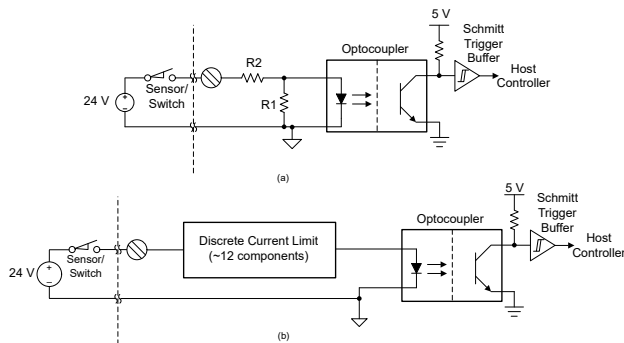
5 V

Schmitt Trigger Buffer

Optocoupler

R2

Host Controller

24 V

Sensor/ Switch

R1

(a)

5 V

Schmitt Trigger Buffer

Optocoupler

Discrete Current Limit (~12 components)

Host Controller

24 V

Sensor/ Switch

(b)